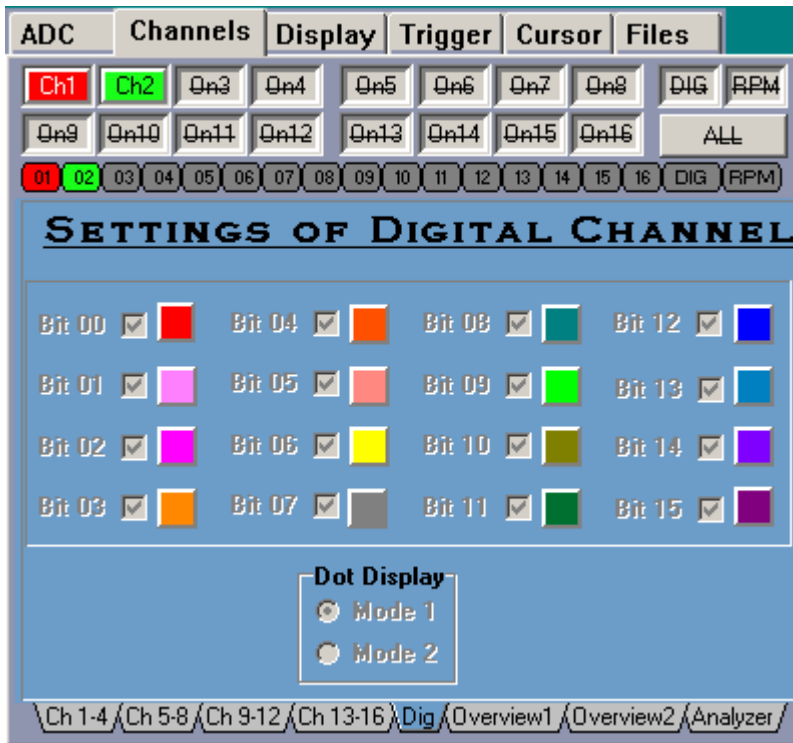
ADC Channels Display Trigger Cursor Files

Ch1 Ch2 On3 On4 On5 On6 On7 On8 DIG RPM
On9 On10 On11 On12 On13 On14 On15 On16 ALL

01 02 03 04 05 06 07 08 09 10 11 12 13 14 15 16 DIG RPM

SETTINGS OF DIGITAL CHANNEL

Bit 00 Bit 04 Bit 08 Bit 12
Bit 01 Bit 05 Bit 09 Bit 13
Bit 02 Bit 06 Bit 10 Bit 14
Bit 03 Bit 07 Bit 11 Bit 15

Dot Display
Mode 1
Mode 2

Ch 1-4 Ch 5-8 Ch 9-12 Ch 13-16 Dig Overview1 Overview2 Analyzer